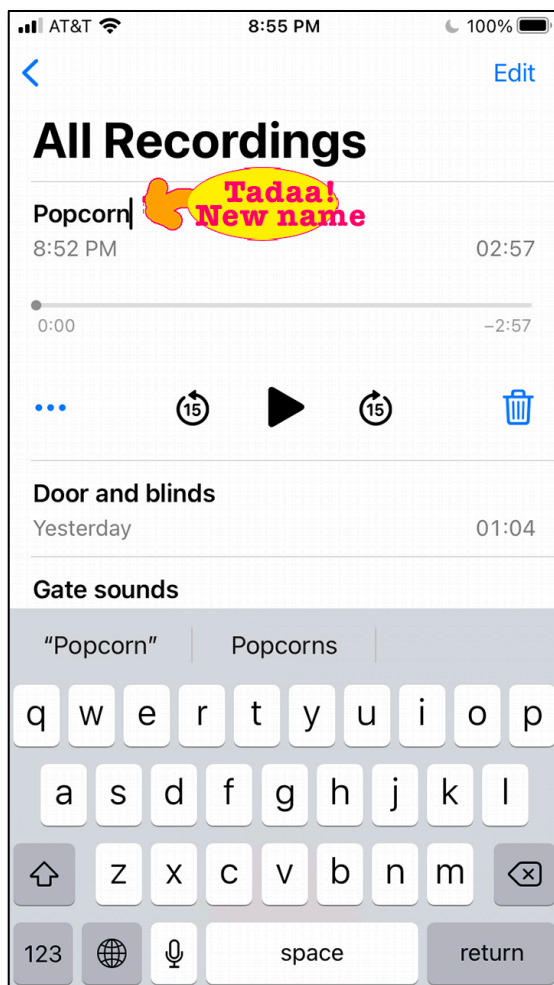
AT&T 8:55 PM 100%

Edit

All Recordings

Popcorn

Tadaa! New name

8:52 PM 02:57

0:00 −2:57

15 15

Door and blinds
Yesterday 01:04

Gate sounds

"Popcorn" Popcorns

q w e r t y u i o p
a s d f g h j k l
z x c v b n m
123 space return